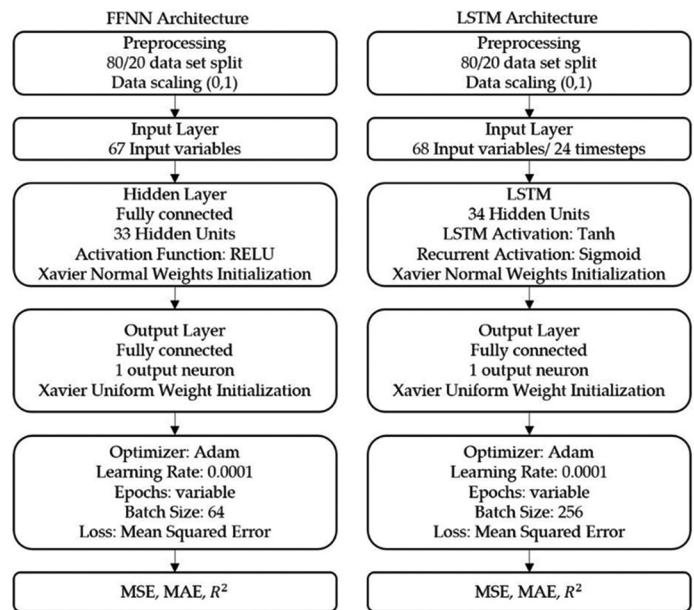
FFNN Architecture

Preprocessing
80/20 data set split
Data scaling (0,1)

Input Layer
67 Input variables

Hidden Layer
Fully connected
33 Hidden Units
Activation Function: RELU
Xavier Normal Weights Initialization

Output Layer
Fully connected
1 output neuron
Xavier Uniform Weight Initialization

Optimizer: Adam
Learning Rate: 0.0001
Epochs: variable
Batch Size: 64
Loss: Mean Squared Error

MSE, MAE, $R^2$

LSTM Architecture

Preprocessing
80/20 data set split
Data scaling (0,1)

Input Layer
68 Input variables/ 24 timesteps

LSTM
34 Hidden Units
LSTM Activation: Tanh
Recurrent Activation: Sigmoid
Xavier Normal Weights Initialization

Output Layer
Fully connected
1 output neuron
Xavier Uniform Weight Initialization

Optimizer: Adam
Learning Rate: 0.0001
Epochs: variable
Batch Size: 256
Loss: Mean Squared Error

MSE, MAE, $R^2$